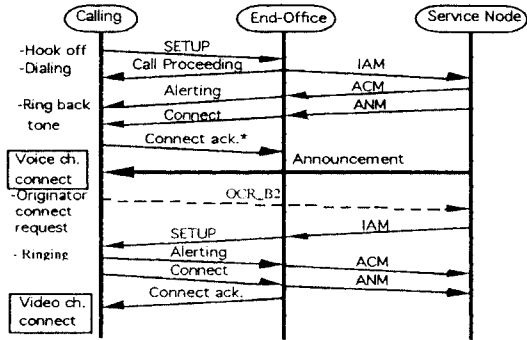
Calling
End-Office
Service Node
-Hook off
-Dialing
SETUP
Call Proceeding
IAM
Alerting
ACM
-Ring back tone
Connect
ANM
Connect ack.*
Voice ch. connect
Announcement
-Originator connect request
OCR_B2
IAM
SETUP
- Ringing
Alerting
ACM
Connect
ANM
Connect ack.
Video ch. connect